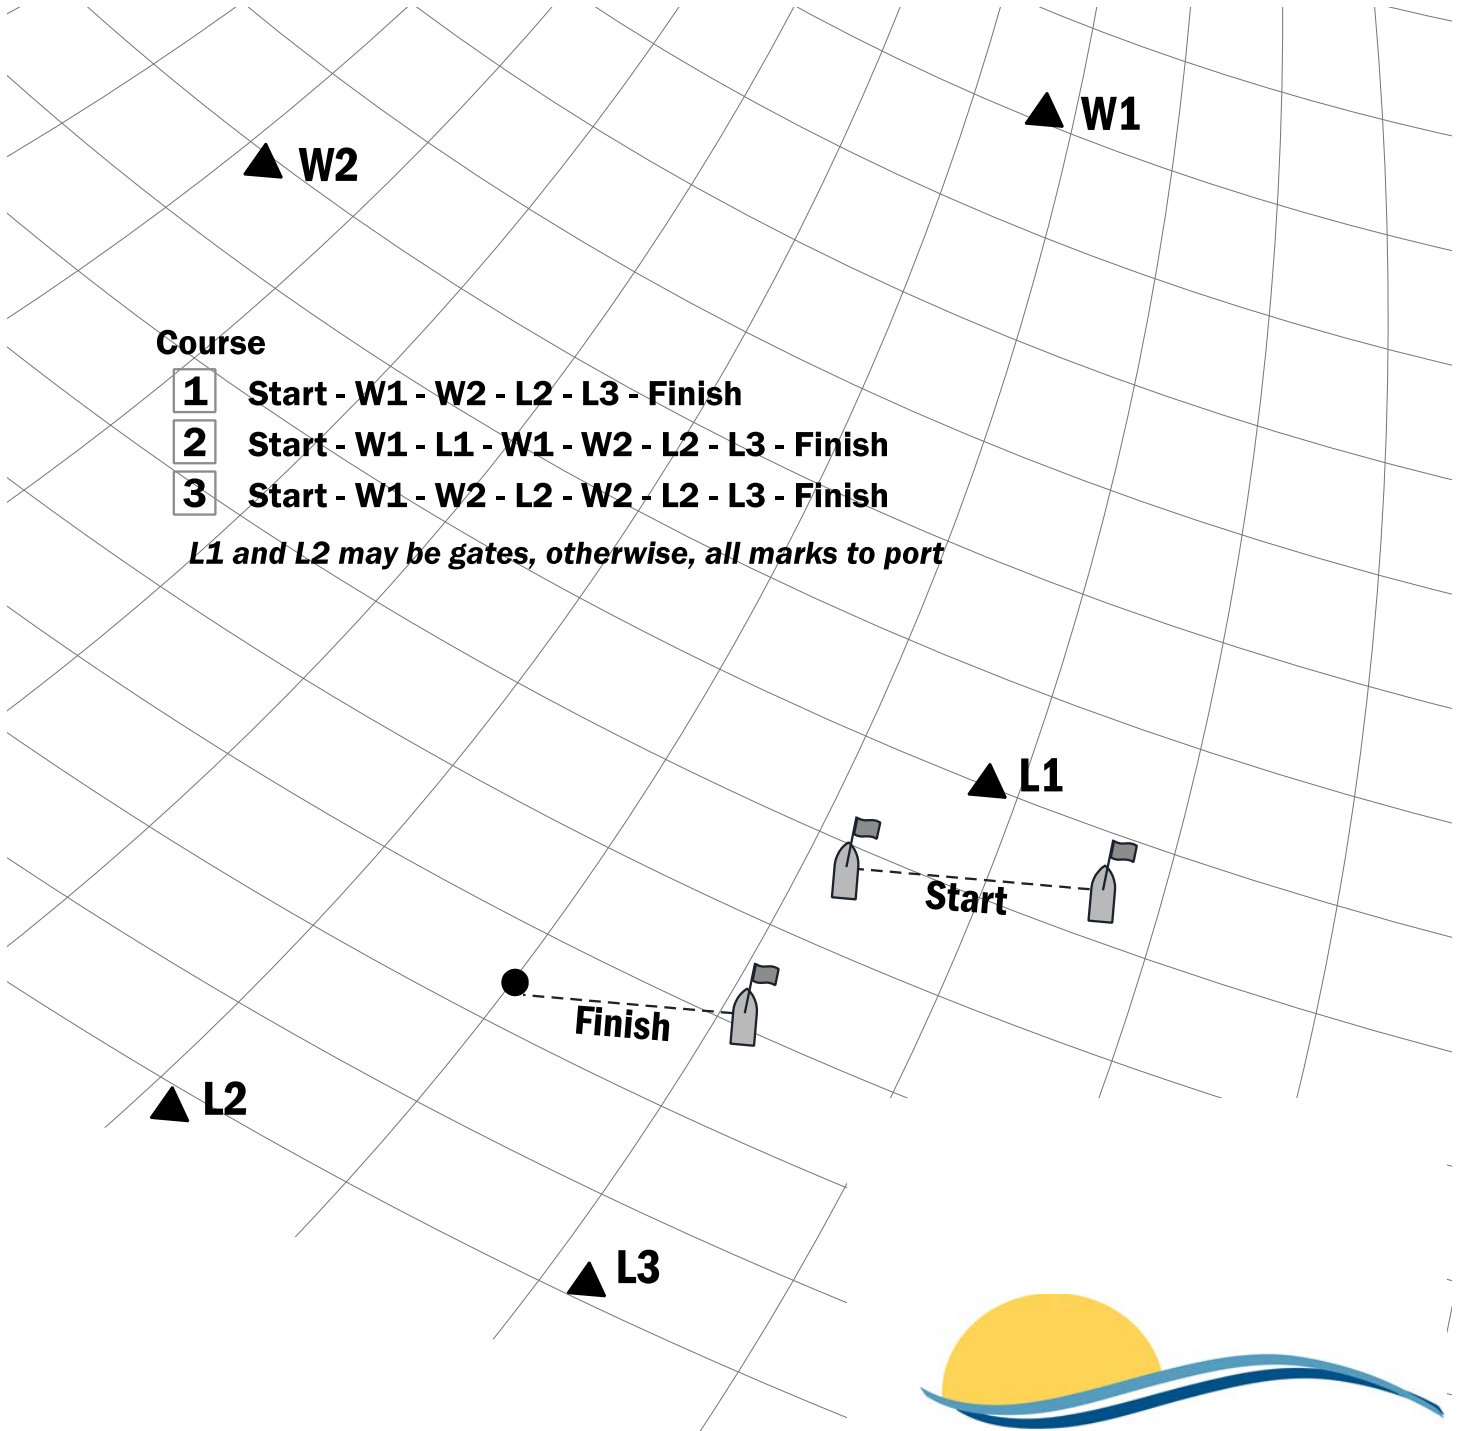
W1

W2

Course
1 Start - W1 - W2 - L2 - L3 - Finish
2 Start - W1 - L1 - W1 - W2 - L2 - L3 - Finish
3 Start - W1 - W2 - L2 - W2 - L2 - L3 - Finish
*L1 and L2 may be gates, otherwise, all marks to port*

L1

Start

Finish

L2

L3